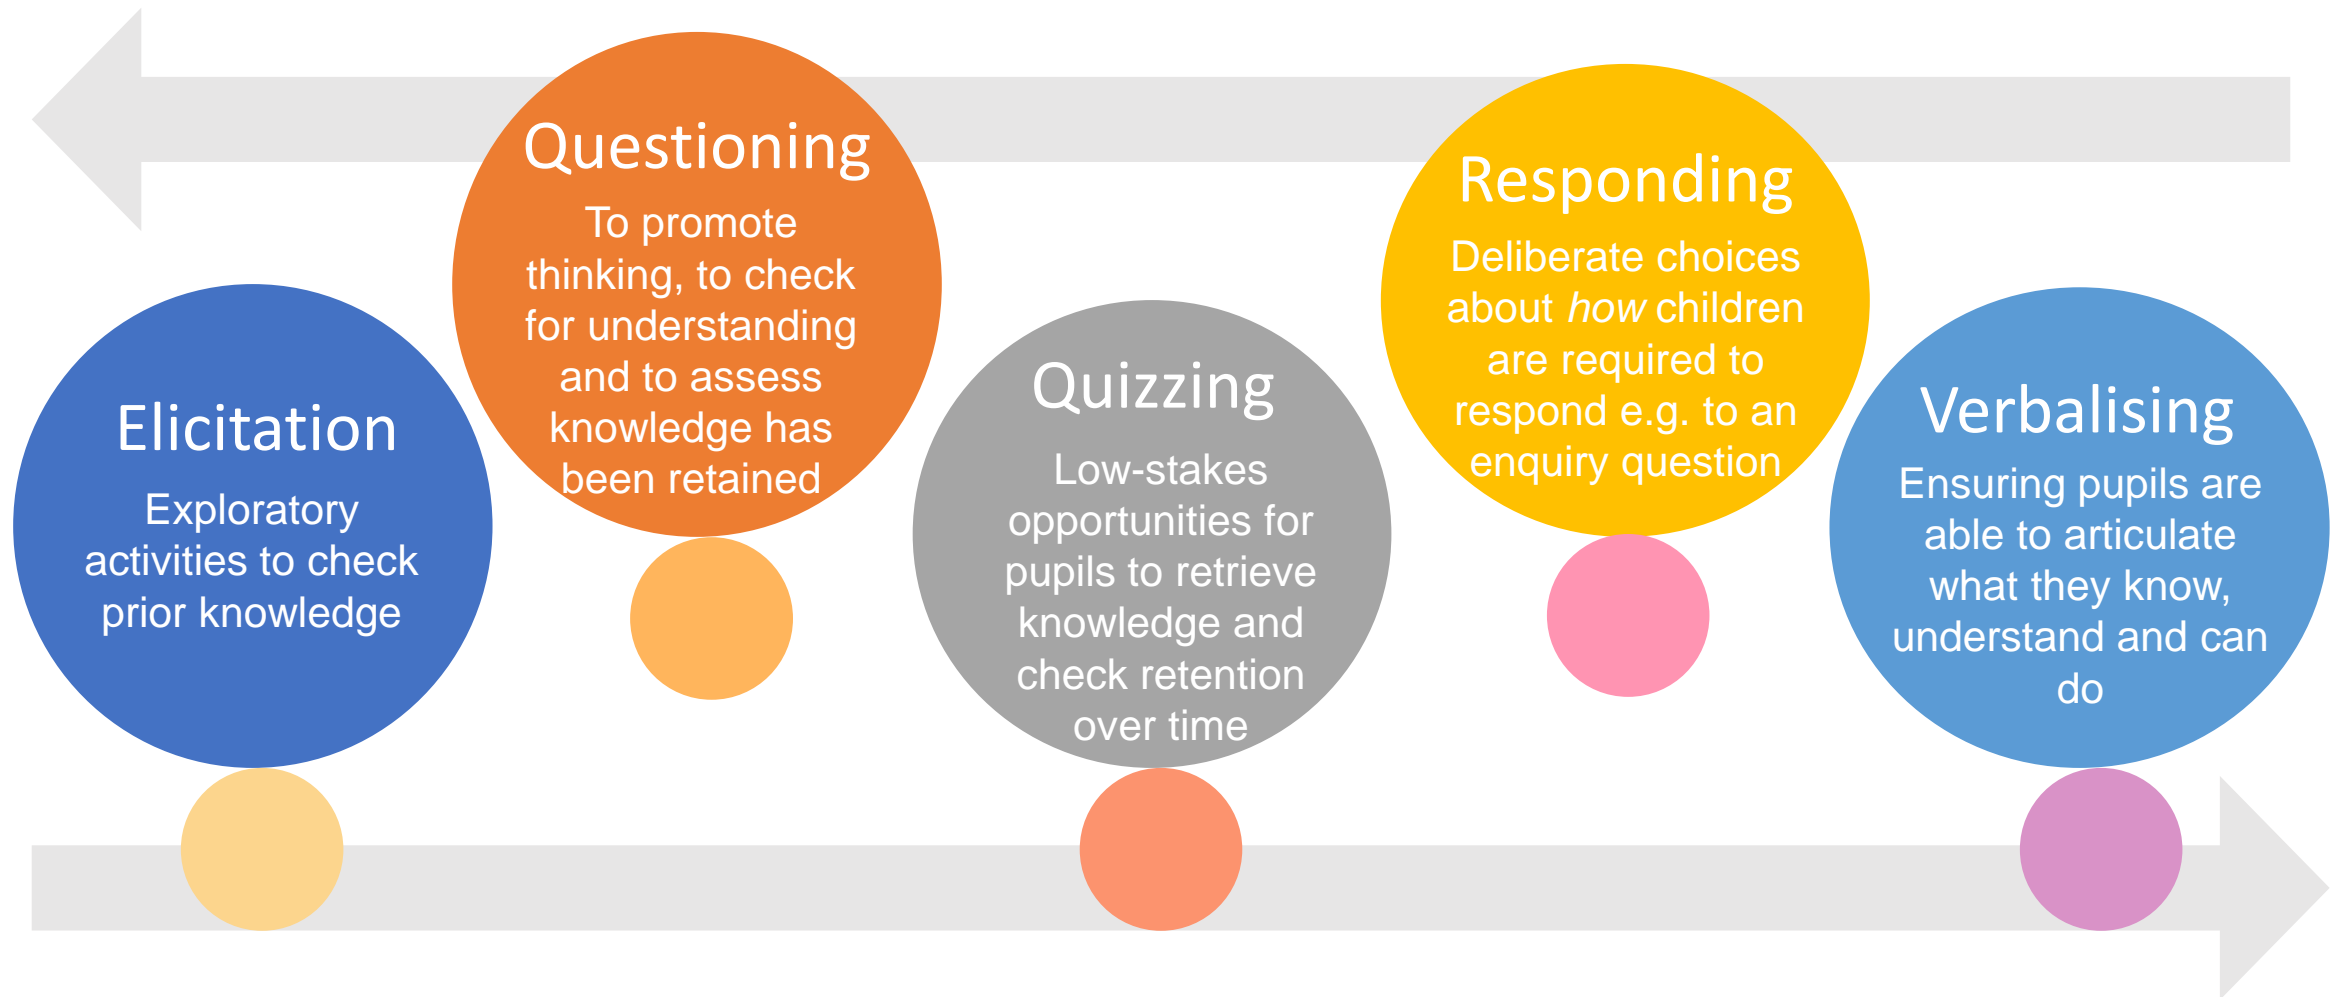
Elicitation

Exploratory activities to check prior knowledge

Questioning

To promote thinking, to check for understanding and to assess knowledge has been retained

Quizzing

Low-stakes opportunities for pupils to retrieve knowledge and check retention over time

Responding

Deliberate choices about *how* children are required to respond e.g. to an enquiry question

Verbalising

Ensuring pupils are able to articulate what they know, understand and can do